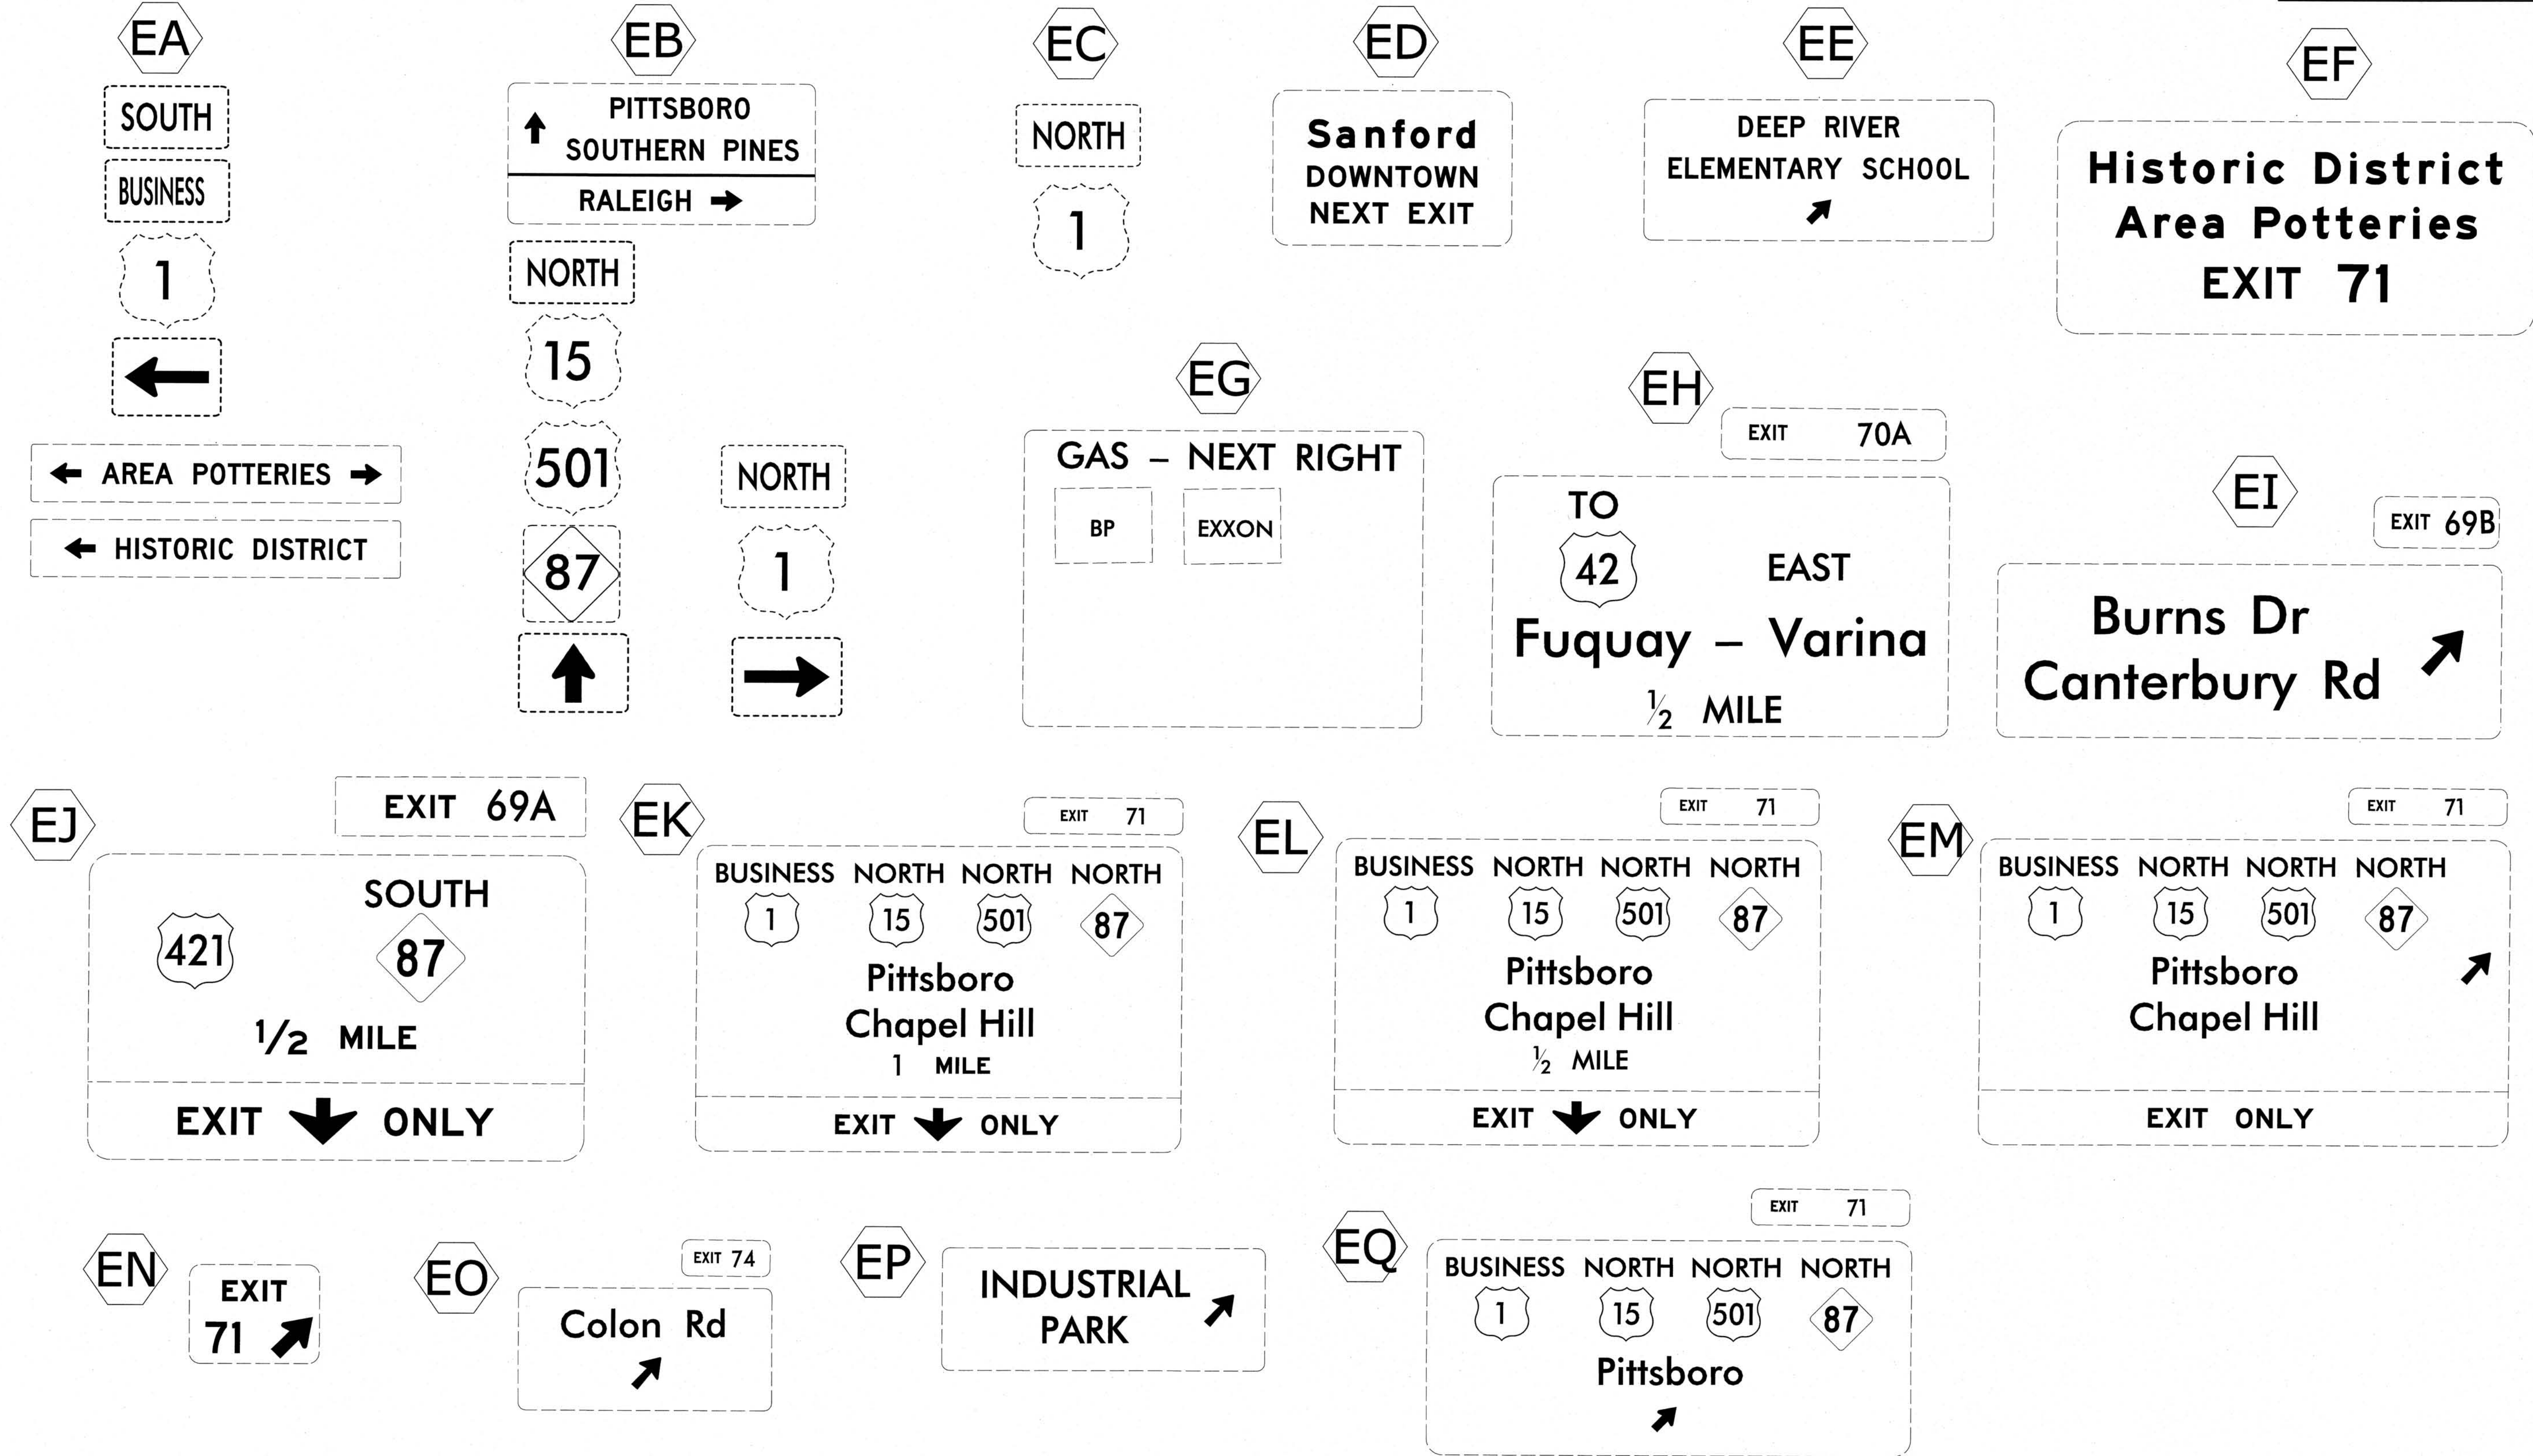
EA

SOUTH

BUSINESS

1

AREA POTTERIES

HISTORIC DISTRICT

EB

PITTSBORO SOUTHERN PINES

RALEIGH

NORTH

15

501

87

NORTH

1

EC

NORTH

1

ED

Sanford DOWNTOWN NEXT EXIT

EE

DEEP RIVER ELEMENTARY SCHOOL

EF

Historic District Area Potteries EXIT 71

EG

GAS – NEXT RIGHT

BP

EXXON

EH

EXIT 70A

TO 42 EAST

Fuquay – Varina

$\frac{1}{2}$ MILE

EI

EXIT 69B

Burns Dr Canterbury Rd

EJ

EXIT 69A

SOUTH

421

87

$1/2$ MILE

EXIT ONLY

EK

EXIT 71

BUSINESS NORTH NORTH NORTH

1 15 501 87

Pittsboro Chapel Hill

1 MILE

EXIT ONLY

EL

EXIT 71

BUSINESS NORTH NORTH NORTH

1 15 501 87

Pittsboro Chapel Hill

$\frac{1}{2}$ MILE

EXIT ONLY

EM

EXIT 71

BUSINESS NORTH NORTH NORTH

1 15 501 87

Pittsboro Chapel Hill

EXIT ONLY

EN

EXIT 71

EO

EXIT 74

Colon Rd

EP

INDUSTRIAL PARK

EQ

EXIT 71

BUSINESS NORTH NORTH NORTH

1 15 501 87

Pittsboro